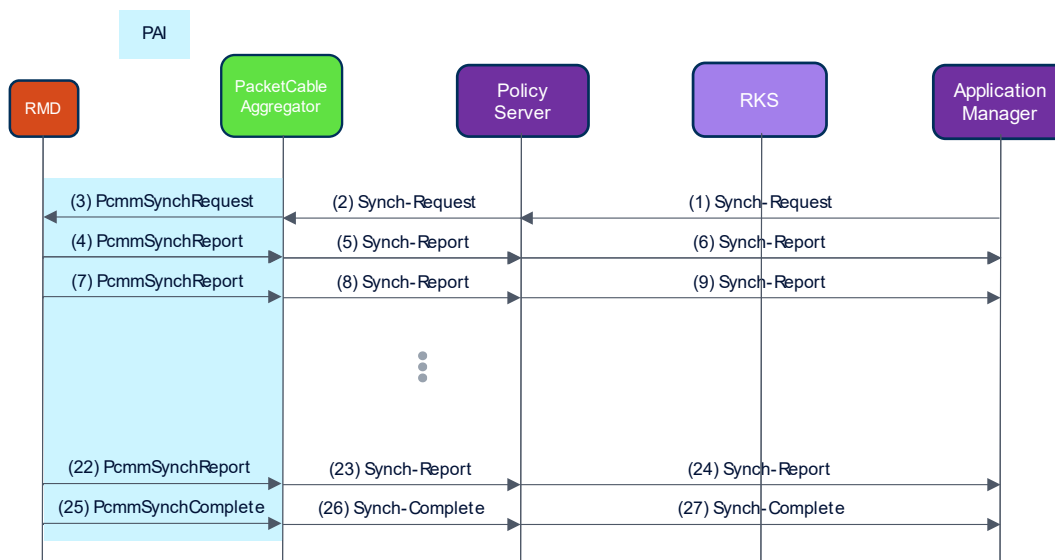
PAI

RMD

PacketCable Aggregator

Policy Server

RKS

Application Manager

(3) PcmmSynchRequest

(2) Synch-Request

(1) Synch-Request

(4) PcmmSynchReport

(5) Synch-Report

(6) Synch-Report

(7) PcmmSynchReport

(8) Synch-Report

(9) Synch-Report

(22) PcmmSynchReport

(23) Synch-Report

(24) Synch-Report

(25) PcmmSynchComplete

(26) Synch-Complete

(27) Synch-Complete